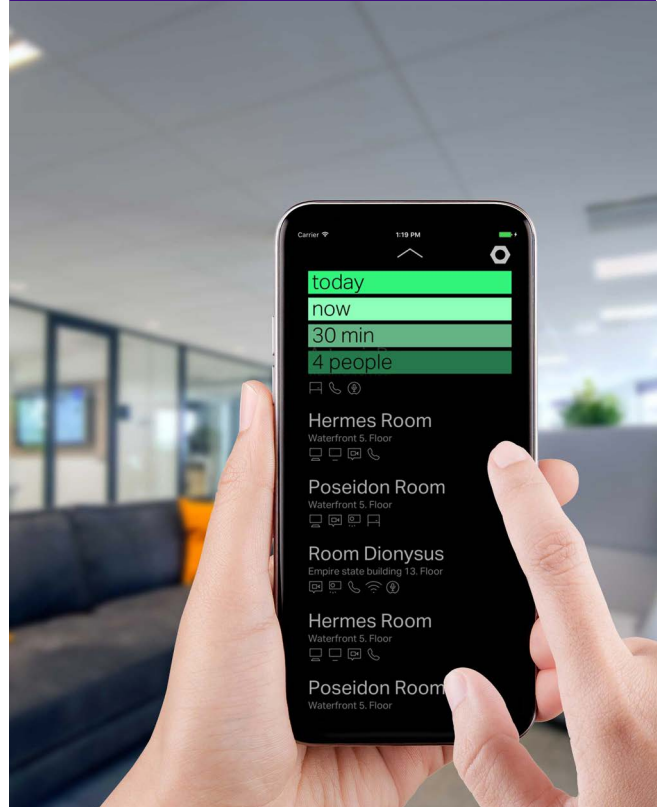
Carrier
1:19 PM

today
now
30 min
4 people

Hermes Room
Waterfront 5. Floor

Poseidon Room
Waterfront 5. Floor

Room Dionysus
Empire state building 13. Floor

Hermes Room
Waterfront 5. Floor

Poseidon Room
Waterfront 5. Floor